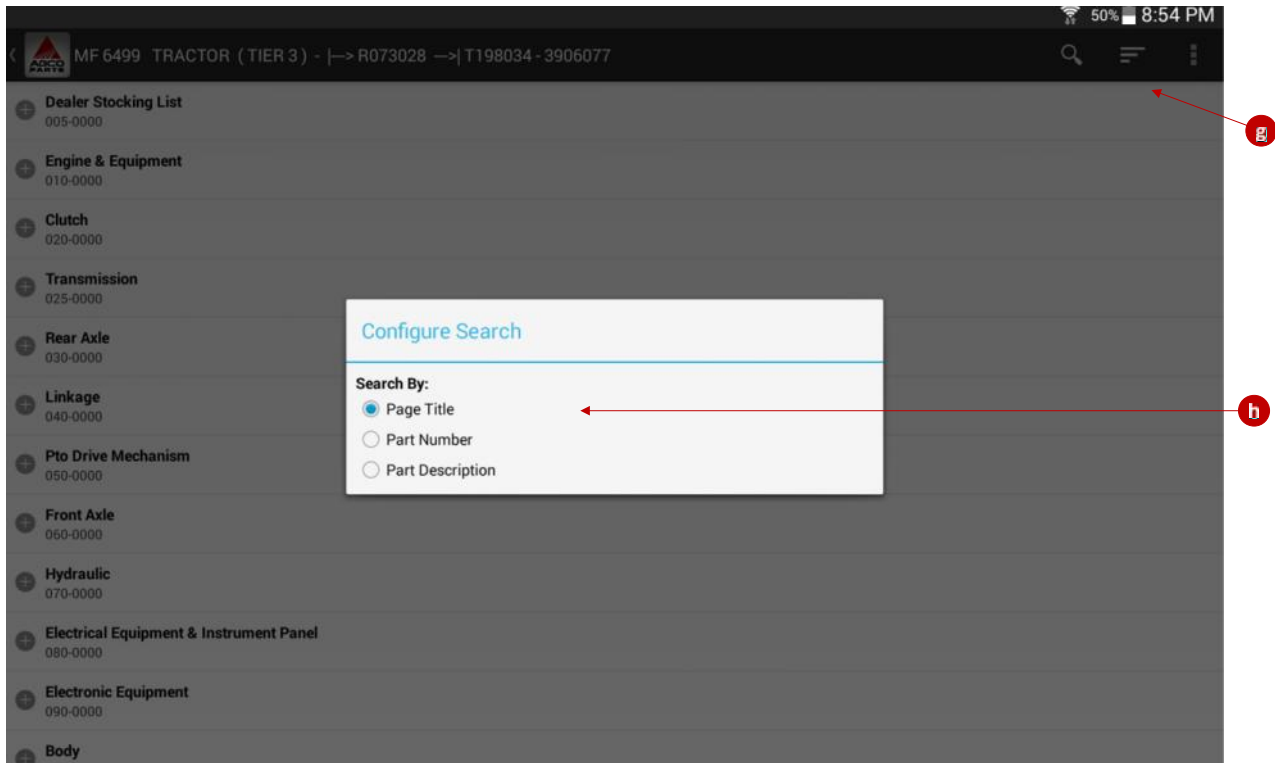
50% 8:54 PM

AGCO PARTS MF 6499 TRACTOR ( TIER 3 ) - |—> R073028 —>| T198034 - 3906077

Dealer Stocking List
005-0000

Engine & Equipment
010-0000

Clutch
020-0000

Transmission
025-0000

Rear Axle
030-0000

Linkage
040-0000

Pto Drive Mechanism
050-0000

Front Axle
060-0000

Hydraulic
070-0000

Electrical Equipment & Instrument Panel
080-0000

Electronic Equipment
090-0000

Body

Configure Search

Search By:
Page Title
Part Number
Part Description

g

h